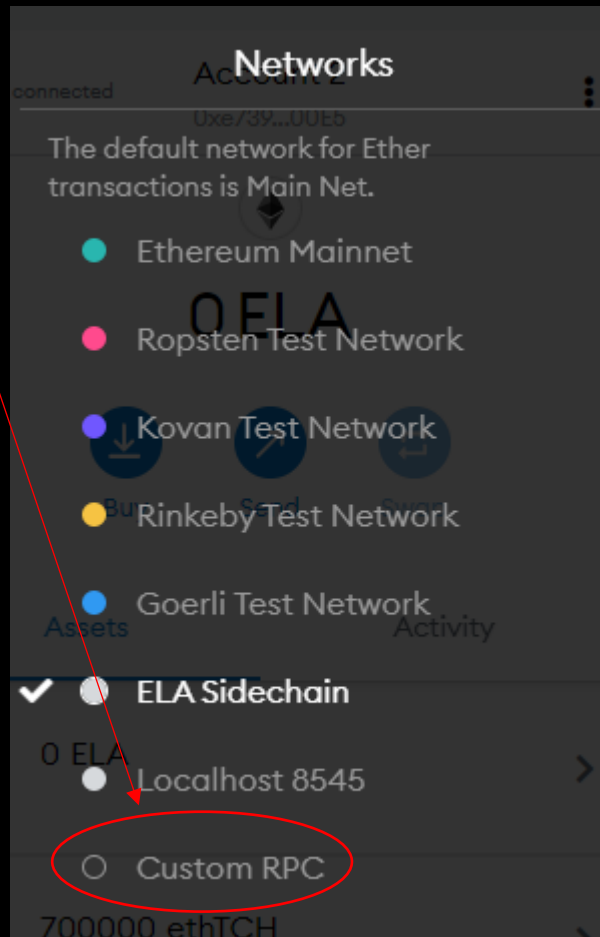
Networks

The default network for Ether transactions is Main Net.

Ethereum Mainnet

Ropsten Test Network

Kovan Test Network

Rinkeby Test Network

Goerli Test Network

ELA Sidechain

Localhost 8545

Custom RPC